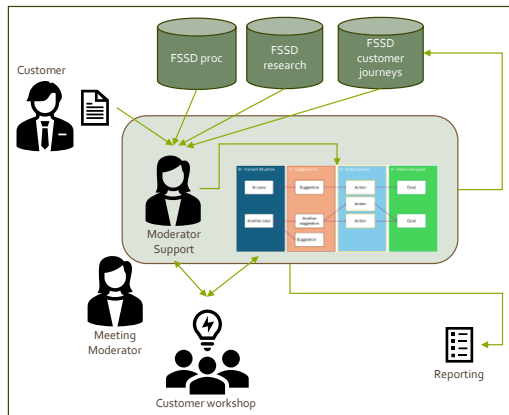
FSSD proc

FSSD research

FSSD customer journeys

Customer

Moderator Support

A - Current situation

B - Suggestions

C - Action points

D - Vision and goals

An idea

Another idea

Suggestion

Suggestion

Another suggestion

Suggestion

Action

Action

Action

Action

Goal

Goal

Meeting Moderator

Customer workshop

Reporting